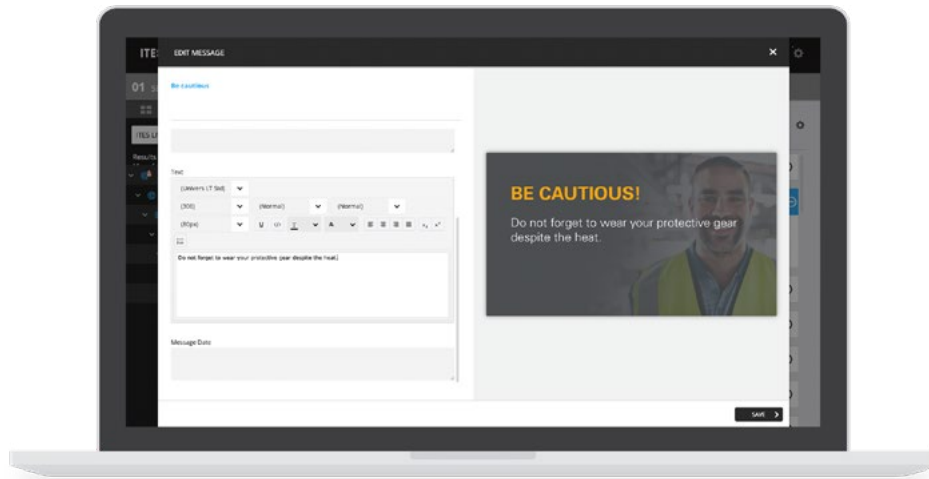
ITE

EDIT MESSAGE

×

01

Be cautious

Text

(Univers LT Std)

(300)

(Normal)

(Normal)

(80px)

Do not forget to wear your protective gear despite the heat.

Message Date

BE CAUTIOUS!

Do not forget to wear your protective gear despite the heat.

SAVE